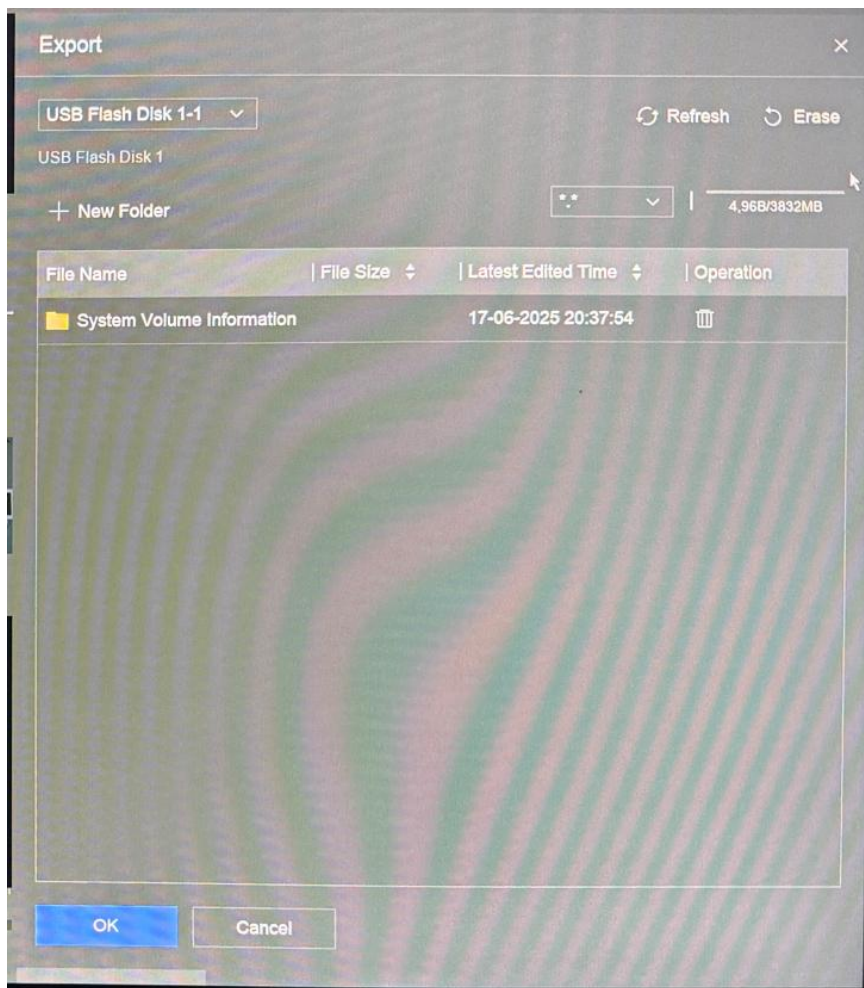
Export ×

USB Flash Disk 1-1

Refresh Erase

USB Flash Disk 1

+ New Folder

*.*

4,96B/3832MB

| File Name | File Size | Latest Edited Time | Operation |
|---|---|---|---|
| System Volume Information | | 17-06-2025 20:37:54 | |

OK Cancel